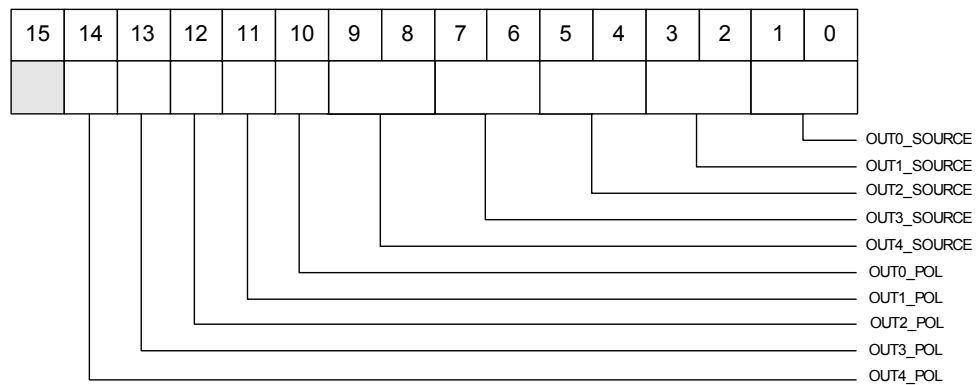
| 15 | 14 | 13 | 12 | 11 | 10 | 9 | 8 | 7 | 6 | 5 | 4 | 3 | 2 | 1 | 0 |
|---|---|---|---|---|---|---|---|---|---|---|---|---|---|---|---|

OUT0_SOURCE
OUT1_SOURCE
OUT2_SOURCE
OUT3_SOURCE
OUT4_SOURCE
OUT0_POL
OUT1_POL
OUT2_POL
OUT3_POL
OUT4_POL